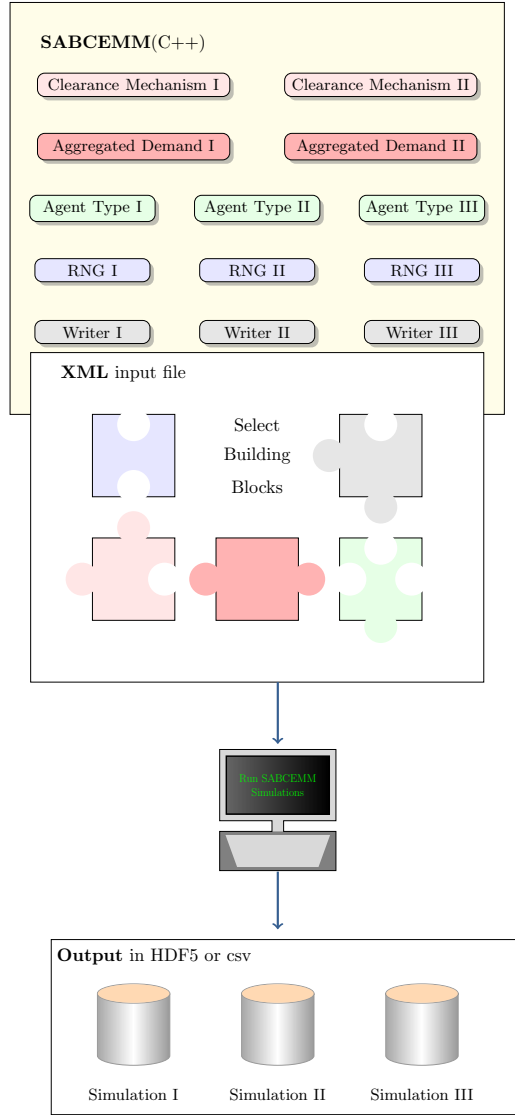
**SABCEMM**(C++)

Clearance Mechanism I

Clearance Mechanism II

Aggregated Demand I

Aggregated Demand II

Agent Type I

Agent Type II

Agent Type III

RNG I

RNG II

RNG III

Writer I

Writer II

Writer III

**XML** input file

Select Building Blocks

Run SABCEMM Simulations

**Output** in HDF5 or csv

Simulation I

Simulation II

Simulation III